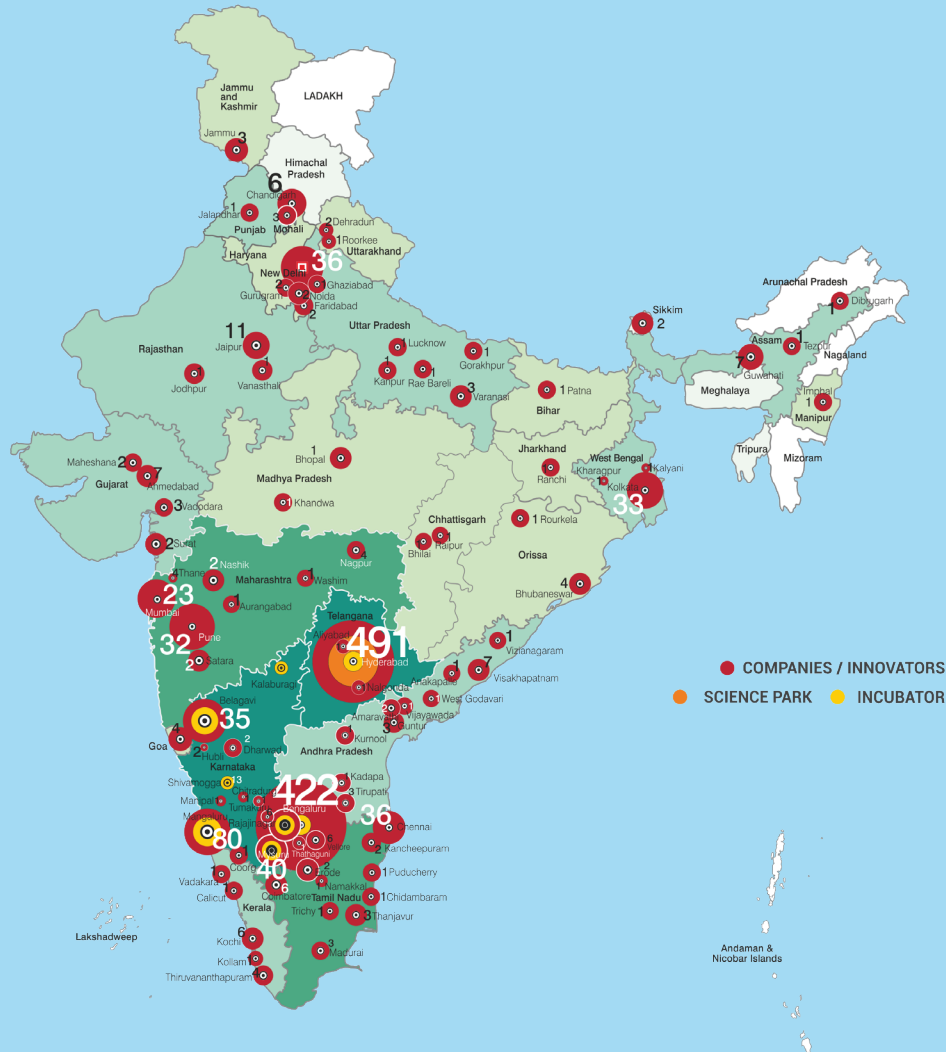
Jammu and Kashmir
LADAKH
Jammu 3
Himachal Pradesh
6 Chandigarh
1 Jalandhar
3 Mohali
Punjab
2 Dehradun
1 Roorkee
Uttarakhand
Haryana
New Delhi 36
2 Gurugram
Ghaziabad
Noida
Faridabad 2
Arunachal Pradesh
1 Dibrugarh
Sikkim 2
Assam 1 Tezpur
7 Guwahati
Nagaland
Meghalaya
1 Imphal
Manipur
Tripura
Mizoram
Uttar Pradesh
11 Jaipur
Rajasthan
1 Vanasthali
1 Jodhpur
Lucknow
1 Gorakhpur
1 Kanpur
1 Rae Bareli
3 Varanasi
1 Patna
Bihar
1 Bhopal
Madhya Pradesh
1 Khandwa
Maheshana 2
7 Ahmedabad
Gujarat
3 Vadodara
2 Surat
Jharkhand
Ranchi
West Bengal
1 Kalyani
Kharagpur
Kolkata 33
Chhattisgarh
1 Raipur
Bhilai
1 Rourkela
Orissa
4 Bhubaneswar
2 Nashik
4 Thane
Maharashtra 1 Washim
4 Nagpur
Mumbai 23
1 Aurangabad
Pune 32
2 Satara
Telangana
Aliyabad
491
Hyderabad
Nalgonda
Kalaburagi
1 Vizianagaram
1 Anakapalle
7 Visakhapatnam
1 West Godavari
Amaravati 2 1
Vijayawada
3 Guntur
Kurnool
COMPANIES / INNOVATORS
SCIENCE PARK
INCUBATOR
Belagavi 35
Goa 4
2 Hubli
2 Dharwad
Karnataka
Andhra Pradesh
Shivamogga 13
Chitradurga
Tumakuru
Manipal
422 Bengaluru
Kadapa
3 Tirupati
Mangaluru 80
Rajajinagar
36 Chennai
6 Vellore
Mysuru 40
Thathaguni
1 Coorg
2 Kancheepuram
1 Puducherry
Vadakara
Calicut
Erode
Namakkal
6 Coimbatore
1 Chidambaram
Tamil Nadu
Kerala
Trichy 1
3 Thanjavur
Lakshadweep
6 Kochi
Kollam
3 Madurai
Thiruvananthapuram
Andaman & Nicobar Islands